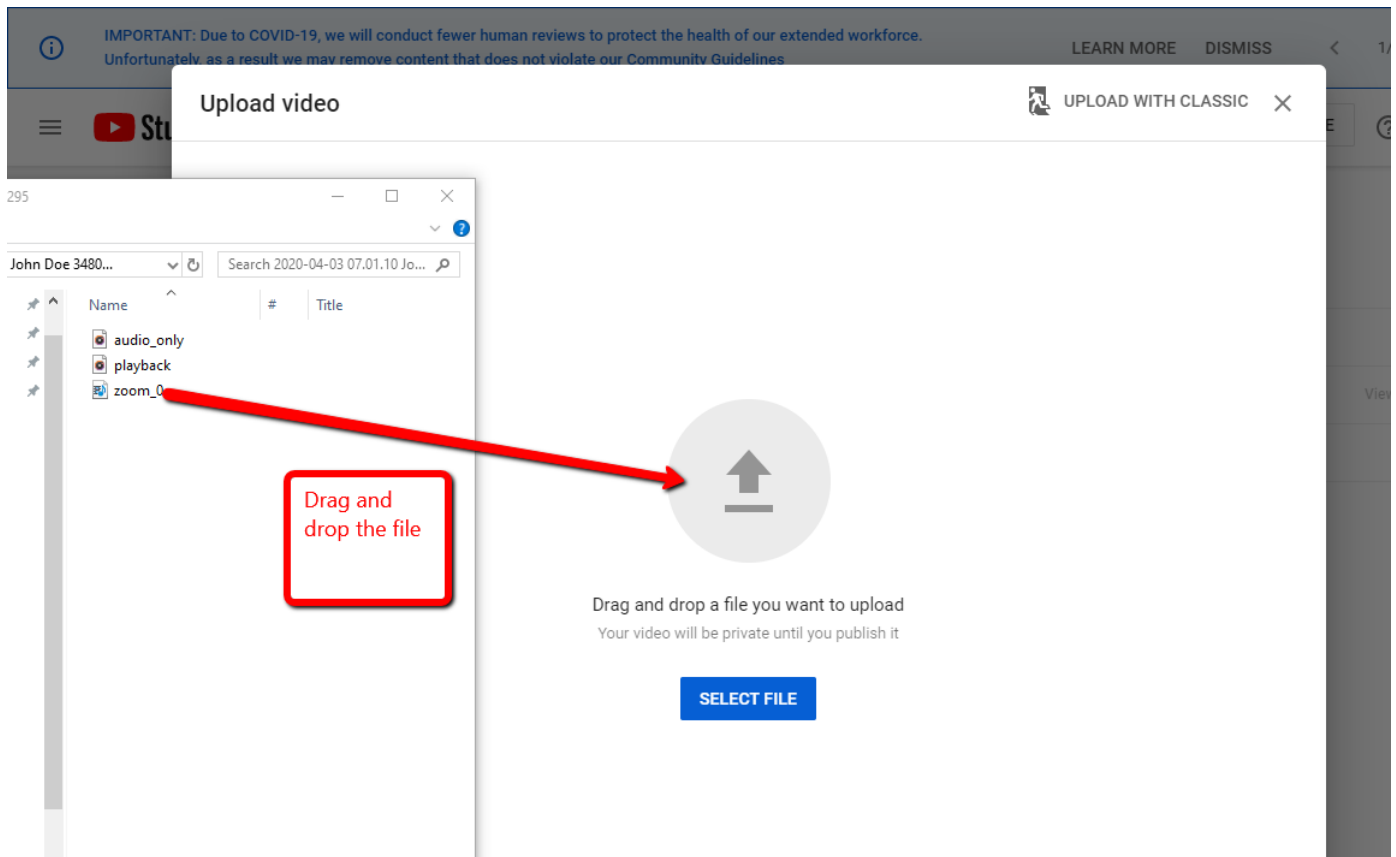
IMPORTANT: Due to COVID-19, we will conduct fewer human reviews to protect the health of our extended workforce. Unfortunately, as a result we may remove content that does not violate our Community Guidelines

LEARN MORE DISMISS 1/

Stu

E

Upload video

UPLOAD WITH CLASSIC

295

John Doe 3480...

Search 2020-04-03 07.01.10 Jo...

Name # Title

audio_only

playback

zoom_0

Drag and drop the file

View

Drag and drop a file you want to upload

Your video will be private until you publish it

SELECT FILE